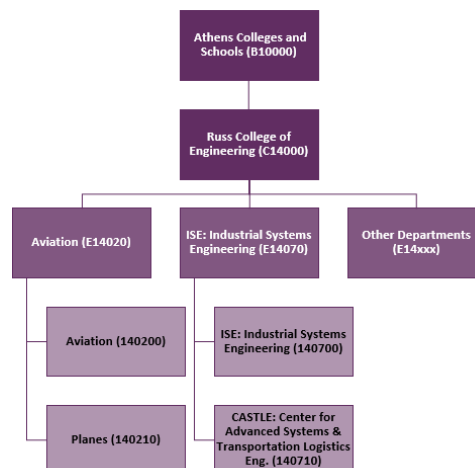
Athens Colleges and Schools (B10000)

Russ College of Engineering (C14000)

Aviation (E14020)

ISE: Industrial Systems Engineering (E14070)

Other Departments (E14xxx)

Aviation (140200)

Planes (140210)

ISE: Industrial Systems Engineering (140700)

CASTLE: Center for Advanced Systems & Transportation Logistics Eng. (140710)